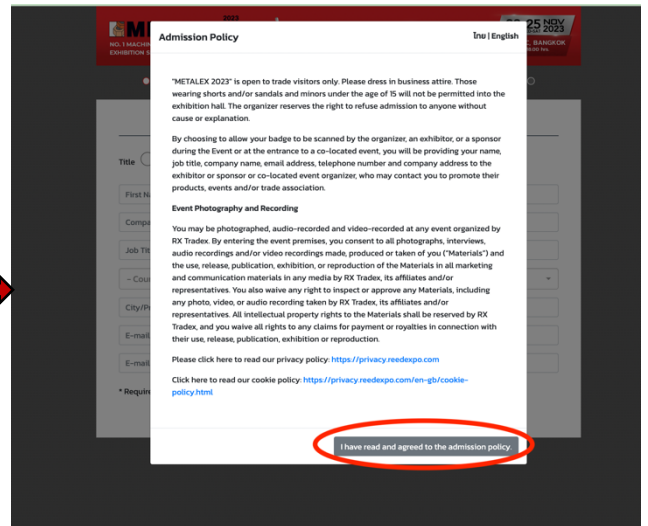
ME 2023
NO. 1 MACHIN
EXHIBITION S
25 NOV 2023
BANGKOK

Admission Policy

ไทย | English

"METALEX 2023" is open to trade visitors only. Please dress in business attire. Those wearing shorts and/or sandals and minors under the age of 15 will not be permitted into the exhibition hall. The organizer reserves the right to refuse admission to anyone without cause or explanation.

By choosing to allow your badge to be scanned by the organizer, an exhibitor, or a sponsor during the Event or at the entrance to a co-located event, you will be providing your name, job title, company name, email address, telephone number and company address to the exhibitor or sponsor or co-located event organizer, who may contact you to promote their products, events and/or trade association.

Event Photography and Recording

You may be photographed, audio-recorded and video-recorded at any event organized by RX Tradex. By entering the event premises, you consent to all photographs, interviews, audio recordings and/or video recordings made, produced or taken of you ("Materials") and the use, release, publication, exhibition, or reproduction of the Materials in all marketing and communication materials in any media by RX Tradex, its affiliates and/or representatives. You also waive any right to inspect or approve any Materials, including any photo, video, or audio recording taken by RX Tradex, its affiliates and/or representatives. All intellectual property rights to the Materials shall be reserved by RX Tradex, and you waive all rights to any claims for payment or royalties in connection with their use, release, publication, exhibition or reproduction.

Please click here to read our privacy policy: https://privacy.reedexpo.com

Click here to read our cookie policy: https://privacy.reedexpo.com/en-gb/cookie-policy.html

I have read and agreed to the admission policy

Title
First N
Compa
Job Tit
-- Cou
City/P
E-mail
E-mail
* Requir